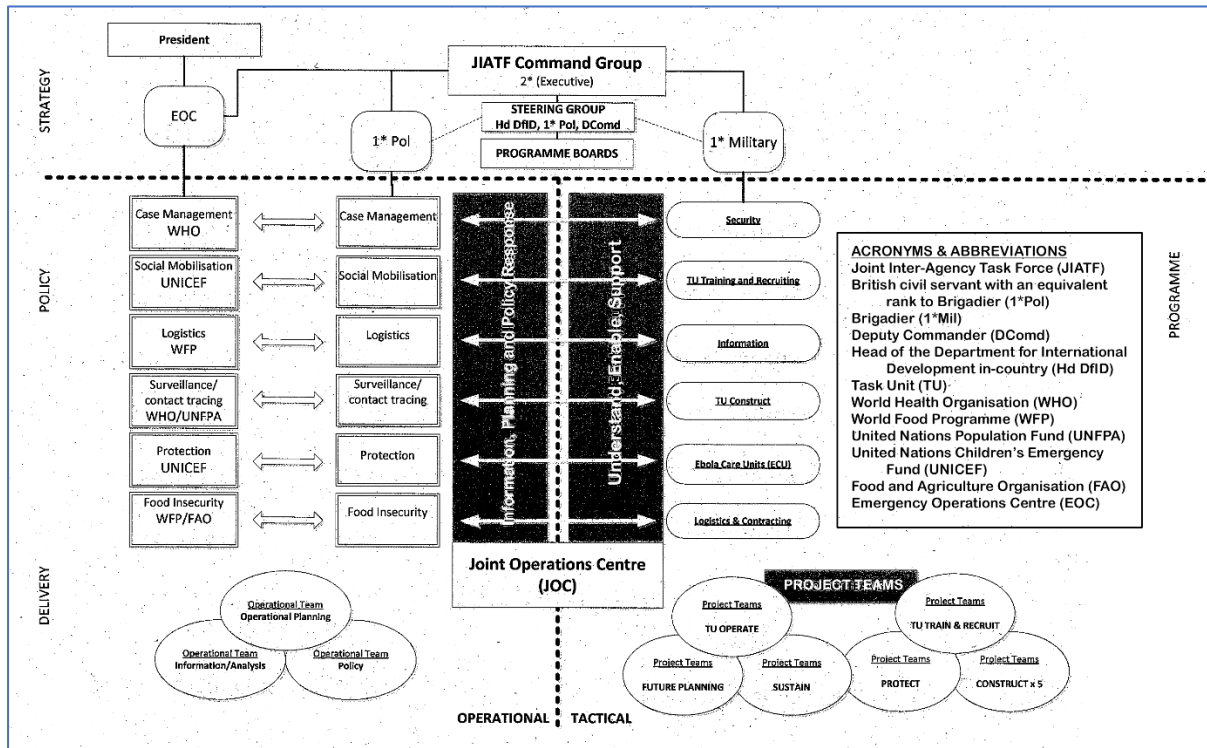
STRATEGY

President

JIATF Command Group
2* (Executive)

EOC

1* Pol

STEERING GROUP
Hd DfID, 1* Pol, DComd

PROGRAMME BOARDS

1* Military

POLICY

Case Management
WHO

Case Management

Social Mobilisation
UNICEF

Social Mobilisation

Logistics
WFP

Logistics

Surveillance/ contact tracing
WHO/UNFPA

Surveillance/ contact tracing

Protection
UNICEF

Protection

Food Insecurity
WFP/FAO

Food Insecurity

Information, Planning and Policy Response

Understand: Enable: Support

Security

TU Training and Recruiting

Information

TU Construct

Ebola Care Units (ECU)

Logistics & Contracting

ACRONYMS & ABBREVIATIONS
Joint Inter-Agency Task Force (JIATF)
British civil servant with an equivalent rank to Brigadier (1*Pol)
Brigadier (1*Mil)
Deputy Commander (DComd)
Head of the Department for International Development in-country (Hd DfID)
Task Unit (TU)
World Health Organisation (WHO)
World Food Programme (WFP)
United Nations Population Fund (UNFPA)
United Nations Children's Emergency Fund (UNICEF)
Food and Agriculture Organisation (FAO)
Emergency Operations Centre (EOC)

PROGRAMME

DELIVERY

Joint Operations Centre (JOC)

Operational Team
Operational Planning

Operational Team
Information/Analysis

Operational Team
Policy

PROJECT TEAMS

Project Teams
TU OPERATE

Project Teams
TU TRAIN & RECRUIT

Project Teams
FUTURE PLANNING

Project Teams
SUSTAIN

Project Teams
PROTECT

Project Teams
CONSTRUCT x 5

OPERATIONAL | TACTICAL